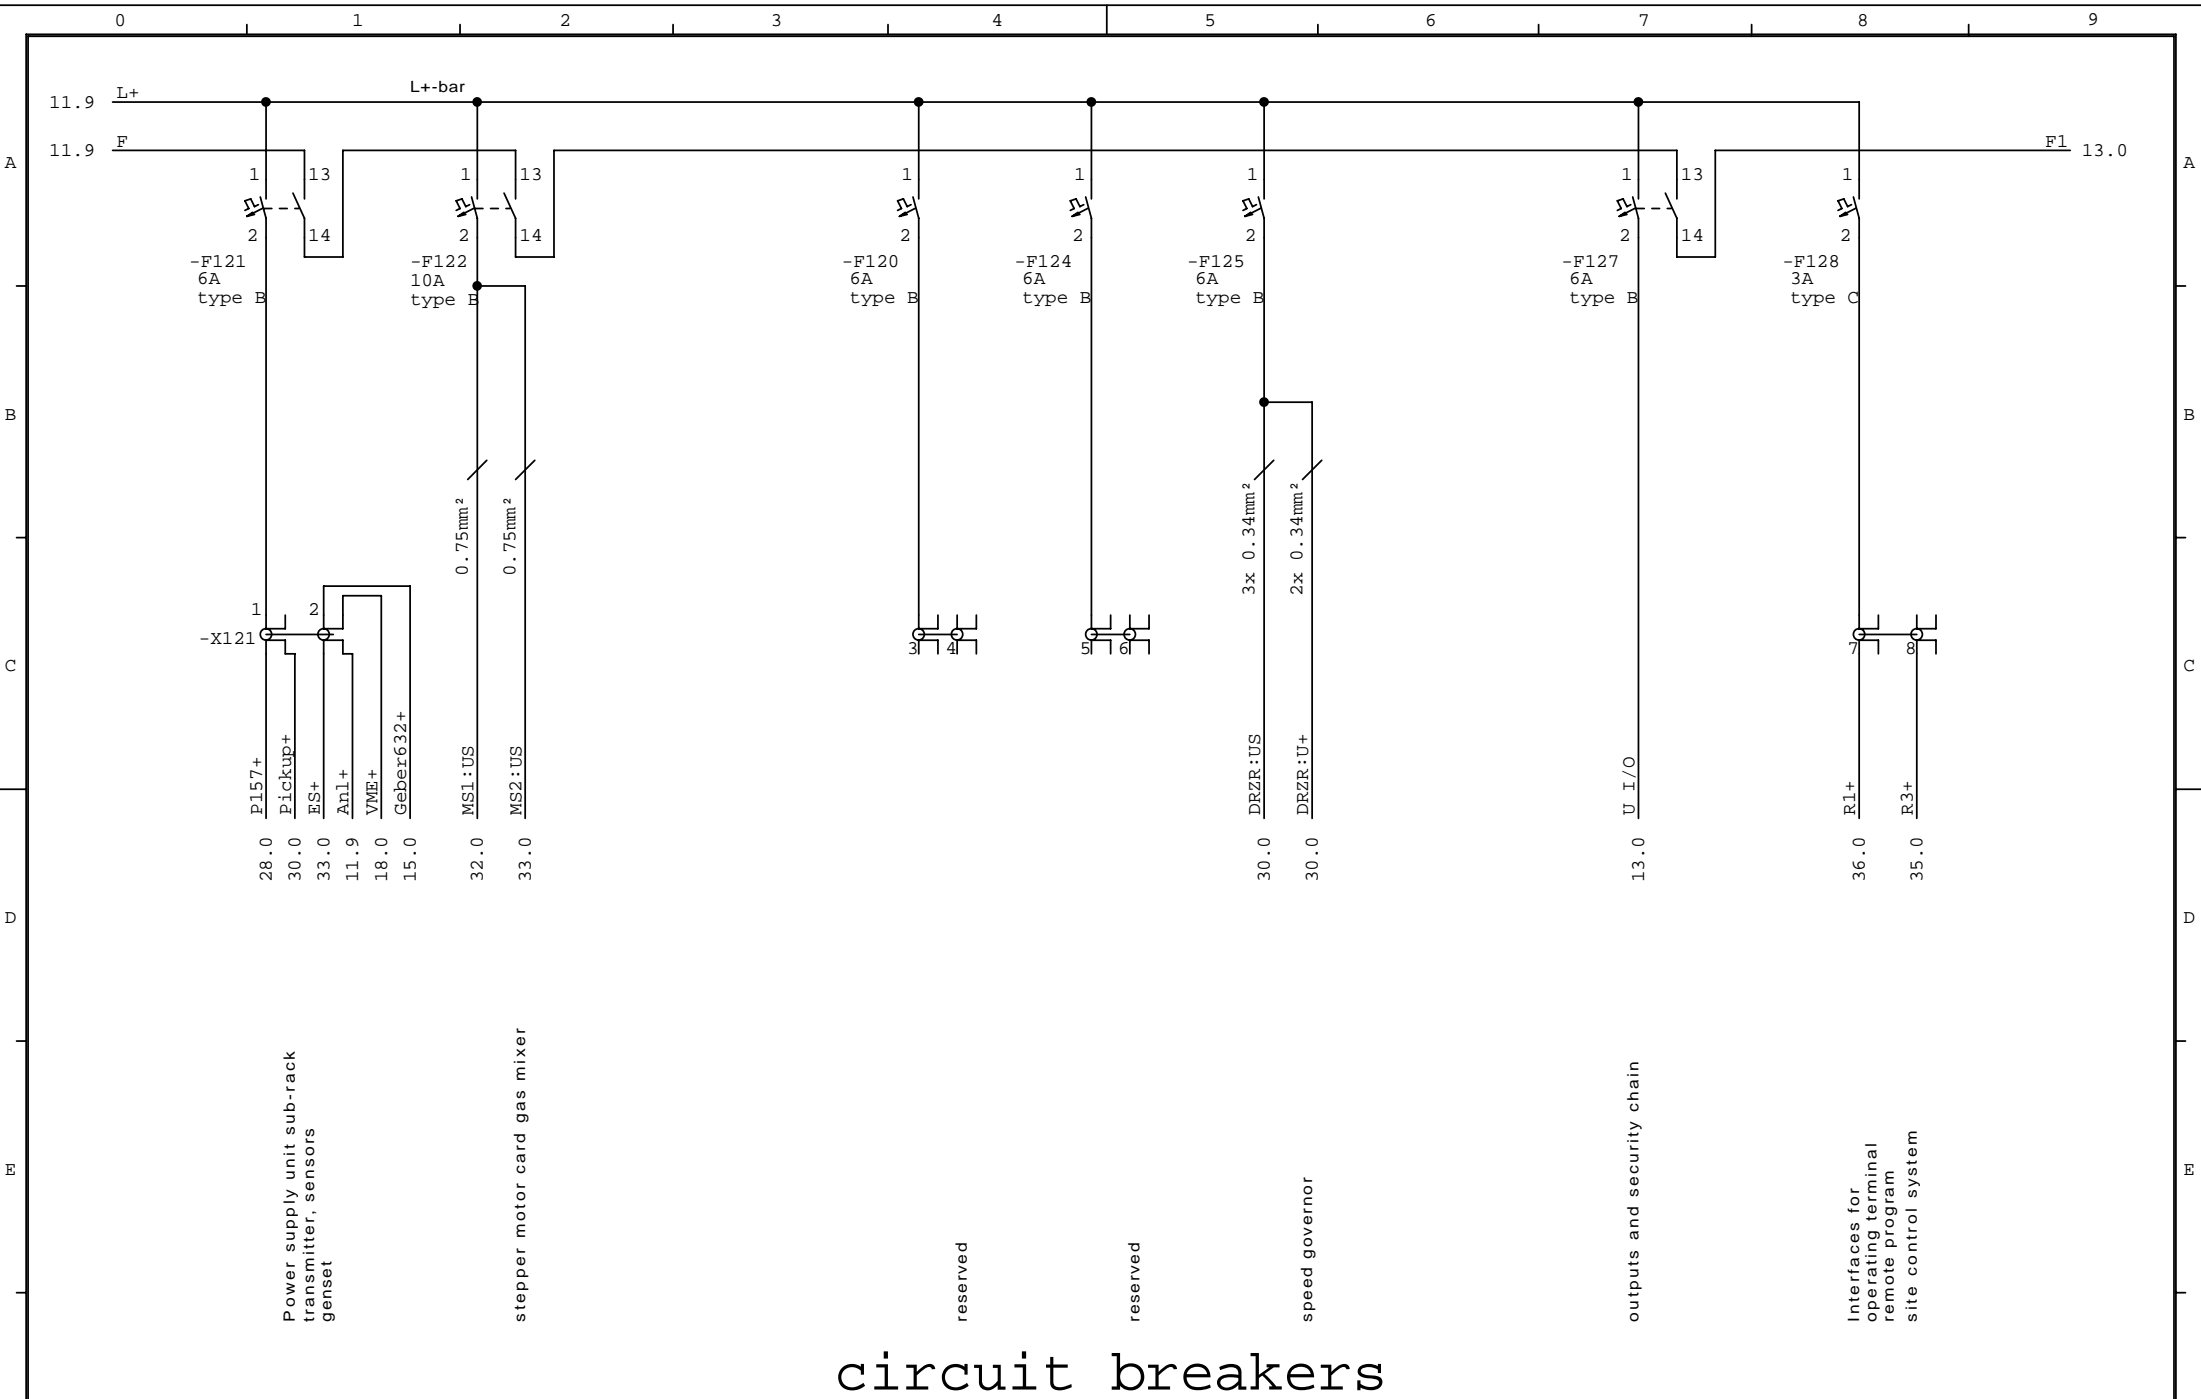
0 1 2 3 4 5 6 7 8 9

A
B
C
D
E

11.9 L+
L+-bar
11.9 F
F1 13.0

1 13
2 14
-F121
6A
type B

1 13
2 14
-F122
10A
type B

1
2
-F120
6A
type B

1
2
-F124
6A
type B

1
2
-F125
6A
type B

1 13
2 14
-F127
6A
type B

1
2
-F128
3A
type C

0.75mm²
0.75mm²
3x 0.34mm²
2x 0.34mm²

1 2
-X121
3 4
5 6
7 8

P157+ 28.0
Pickup+ 30.0
ES+ 33.0
An1+ 11.9
VME+ 18.0
Geber632+ 15.0
MS1:US 32.0
MS2:US 33.0
DRZR:US 30.0
DRZR:U+ 30.0
U I/O 13.0
R1+ 36.0
R3+ 35.0

Power supply unit sub-rack transmitter, sensors genset

stepper motor card gas mixer

reserved

reserved

speed governor

outputs and security chain

Interfaces for operating terminal remote program site control system

circuit breakers